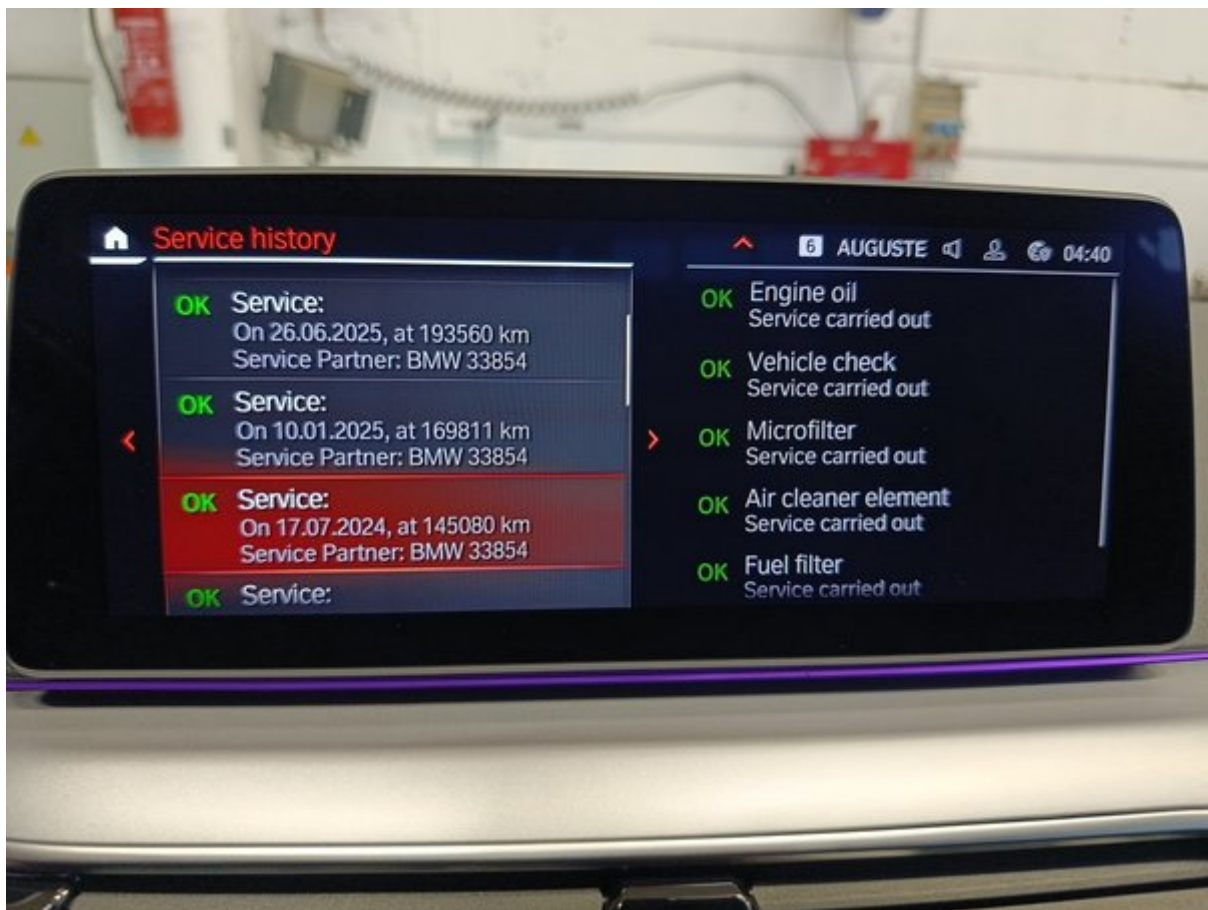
Service history

6 AUGUSTE 04:40

OK Service:
On 26.06.2025, at 193560 km
Service Partner: BMW 33854

OK Service:
On 10.01.2025, at 169811 km
Service Partner: BMW 33854

OK Service:
On 17.07.2024, at 145080 km
Service Partner: BMW 33854

OK Service:

OK Engine oil
Service carried out

OK Vehicle check
Service carried out

OK Microfilter
Service carried out

OK Air cleaner element
Service carried out

OK Fuel filter
Service carried out